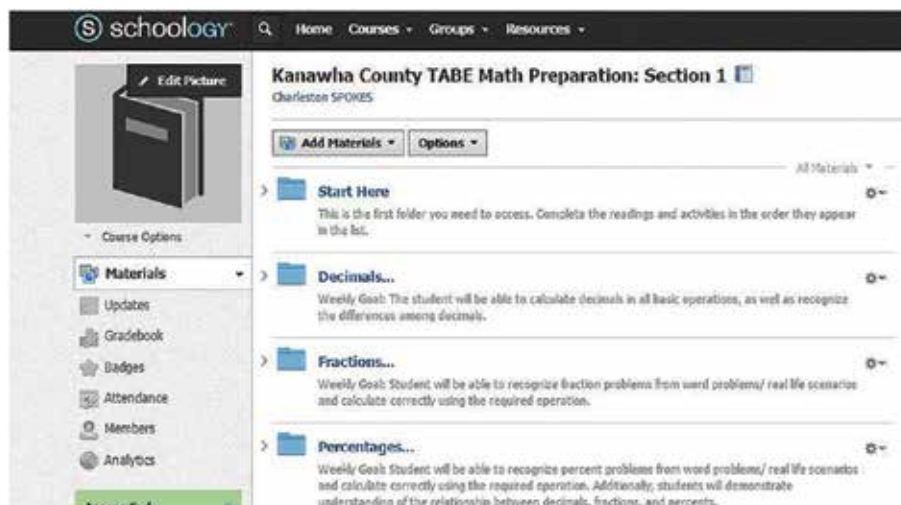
schoology Home Courses ▾ Groups ▾ Resources ▾

Edit Picture

Course Options

Materials

Updates

Gradebook

Badges

Attendance

Members

Analytics

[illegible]

Kanawha County TABE Math Preparation: Section 1

Charleston SPOKES

Add Materials ▾ Options ▾

All Materials ▾

Start Here

This is the first folder you need to access. Complete the readings and activities in the order they appear in the list.

Decimals...

Weekly Goal: The student will be able to calculate decimals in all basic operations, as well as recognize the differences among decimals.

Fractions...

Weekly Goal: Student will be able to recognize fraction problems from word problems/ real life scenarios and calculate correctly using the required operation.

Percentages...

Weekly Goal: Student will be able to recognize percent problems from word problems/ real life scenarios and calculate correctly using the required operation. Additionally, students will demonstrate understanding of the relationship between decimals, fractions, and percents.